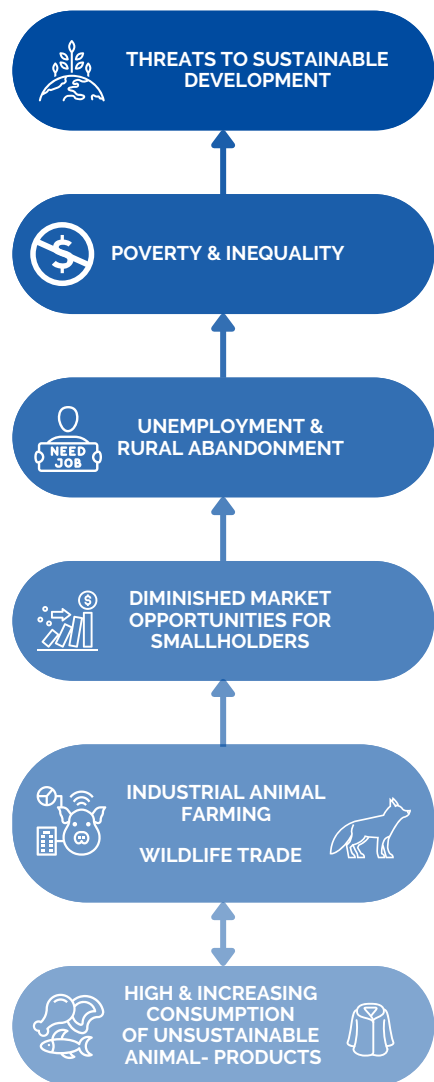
THREATS TO SUSTAINABLE DEVELOPMENT

POVERTY & INEQUALITY

NEED JOB

UNEMPLOYMENT & RURAL ABANDONMENT

DIMINISHED MARKET OPPORTUNITIES FOR SMALLHOLDERS

INDUSTRIAL ANIMAL FARMING

WILDLIFE TRADE

HIGH & INCREASING CONSUMPTION OF UNSUSTAINABLE ANIMAL- PRODUCTS